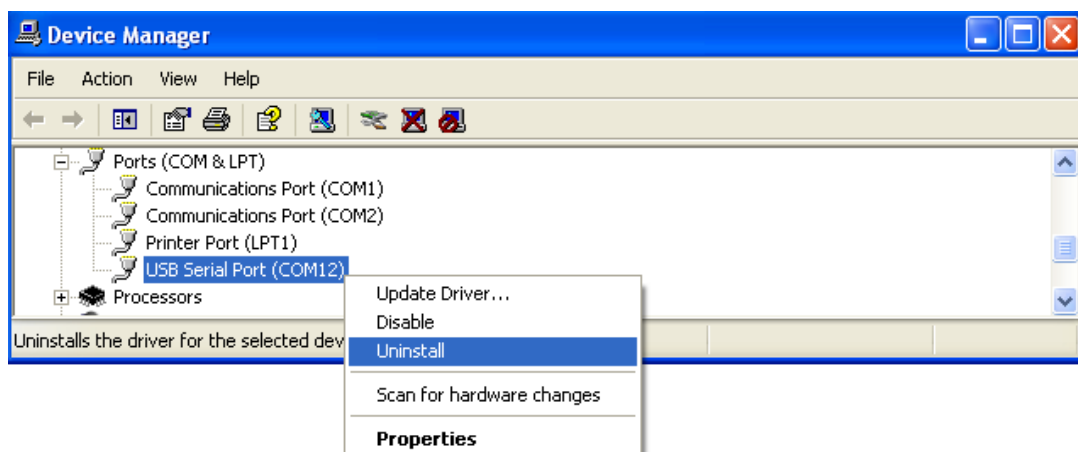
Device Manager

File Action View Help

Ports (COM & LPT)
Communications Port (COM1)
Communications Port (COM2)
Printer Port (LPT1)
USB Serial Port (COM12)
Processors

Uninstalls the driver for the selected dev

Update Driver...
Disable
Uninstall
Scan for hardware changes
Properties